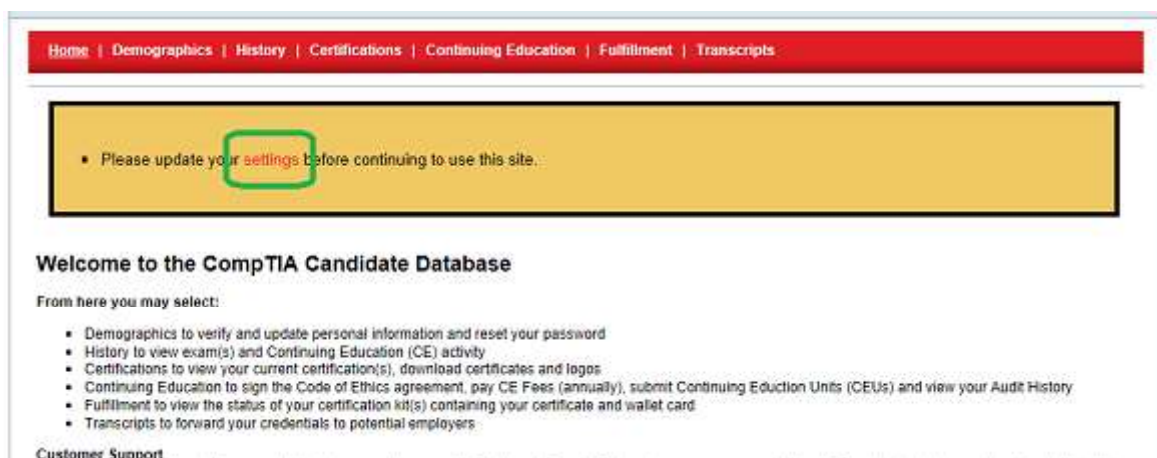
Home | Demographics | History | Certifications | Continuing Education | Fulfillment | Transcripts

• Please update your settings before continuing to use this site.

Welcome to the CompTIA Candidate Database

From here you may select:

• Demographics to verify and update personal information and reset your password
• History to view exam(s) and Continuing Education (CE) activity
• Certifications to view your current certification(s), download certificates and logos
• Continuing Education to sign the Code of Ethics agreement, pay CE Fees (annually), submit Continuing Eduction Units (CEUs) and view your Audit History
• Fulfillment to view the status of your certification kit(s) containing your certificate and wallet card
• Transcripts to forward your credentials to potential employers

Customer Support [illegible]